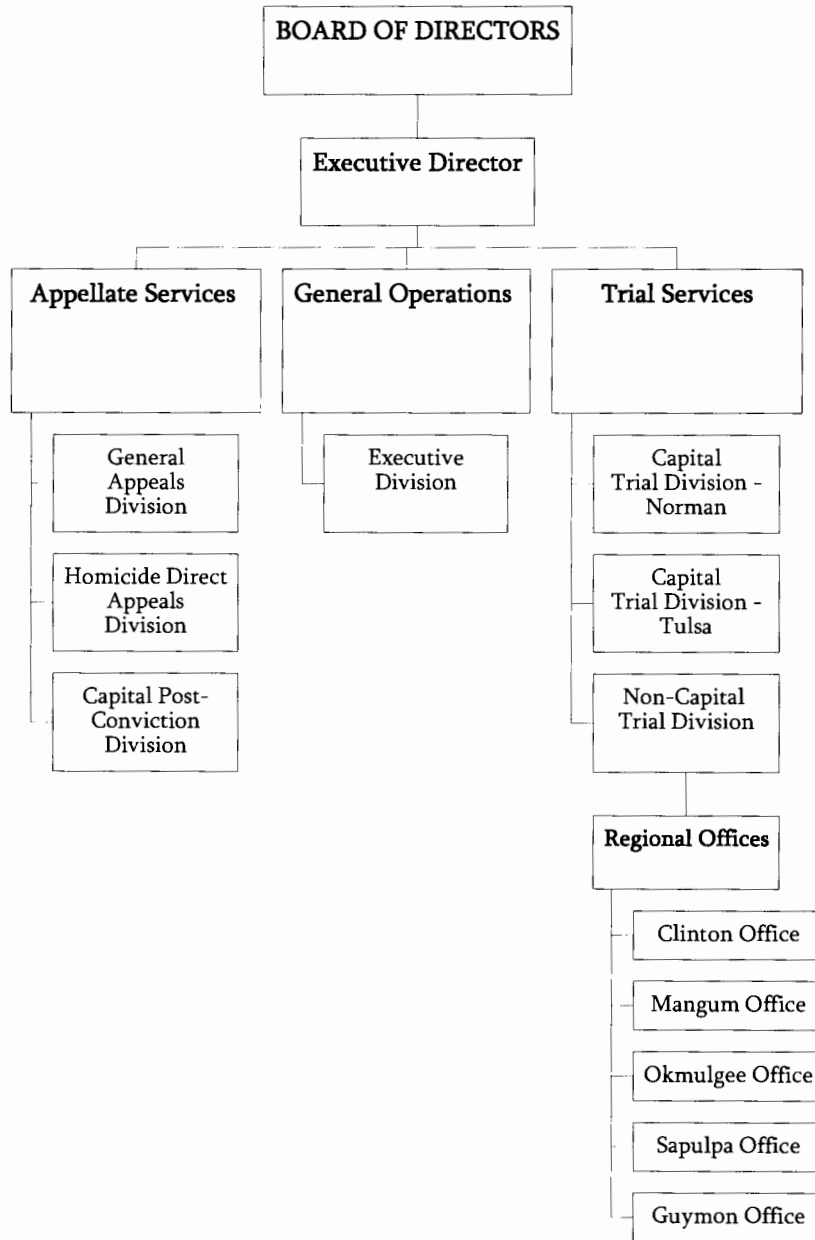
BOARD OF DIRECTORS

Executive Director

Appellate Services

General Appeals Division

Homicide Direct Appeals Division

Capital Post-Conviction Division

General Operations

Executive Division

Trial Services

Capital Trial Division - Norman

Capital Trial Division - Tulsa

Non-Capital Trial Division

Regional Offices

Clinton Office

Mangum Office

Okmulgee Office

Sapulpa Office

Guymon Office